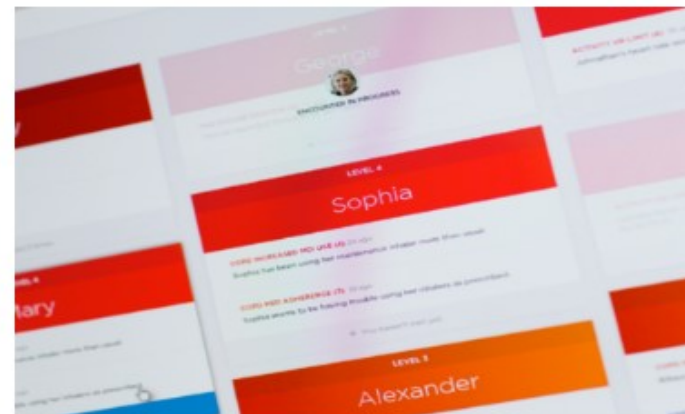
LEVEL 3

George

ENCOUNTER IN PROGRESS

LEVEL 4

Sophia

COPD INCREASED MDI USE (4) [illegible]

Sophia has been using her maintenance inhaler more than usual.

COPD MDI ADHERENCE (7) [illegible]

Sophia seems to be having trouble using her inhalers as prescribed.

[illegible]

LEVEL 5

Alexander

Mary

ACTIVITY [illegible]

Johnathan's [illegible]